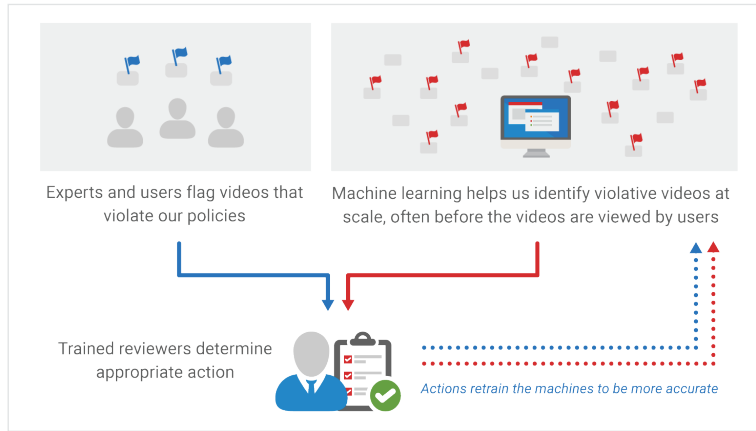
Experts and users flag videos that violate our policies

Machine learning helps us identify violative videos at scale, often before the videos are viewed by users

Trained reviewers determine appropriate action

Actions retrain the machines to be more accurate